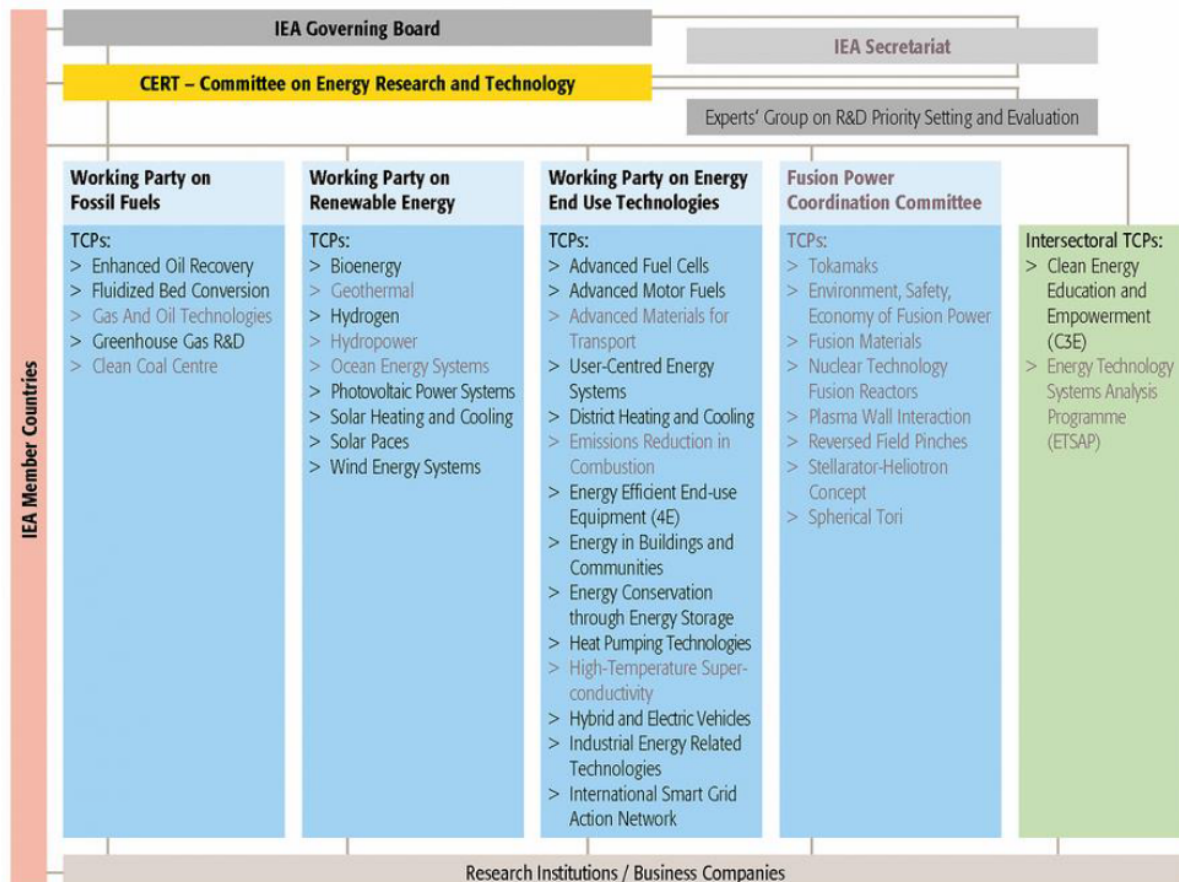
IEA Member Countries

IEA Governing Board

IEA Secretariat

CERT – Committee on Energy Research and Technology

Experts' Group on R&D Priority Setting and Evaluation

Working Party on Fossil Fuels

TCPs:
> Enhanced Oil Recovery
> Fluidized Bed Conversion
> Gas And Oil Technologies
> Greenhouse Gas R&D
> Clean Coal Centre

Working Party on Renewable Energy

TCPs:
> Bioenergy
> Geothermal
> Hydrogen
> Hydropower
> Ocean Energy Systems
> Photovoltaic Power Systems
> Solar Heating and Cooling
> Solar Paces
> Wind Energy Systems

Working Party on Energy End Use Technologies

TCPs:
> Advanced Fuel Cells
> Advanced Motor Fuels
> Advanced Materials for Transport
> User-Centred Energy Systems
> District Heating and Cooling
> Emissions Reduction in Combustion
> Energy Efficient End-use Equipment (4E)
> Energy in Buildings and Communities
> Energy Conservation through Energy Storage
> Heat Pumping Technologies
> High-Temperature Superconductivity
> Hybrid and Electric Vehicles
> Industrial Energy Related Technologies
> International Smart Grid Action Network

Fusion Power Coordination Committee

TCPs:
> Tokamaks
> Environment, Safety, Economy of Fusion Power
> Fusion Materials
> Nuclear Technology Fusion Reactors
> Plasma Wall Interaction
> Reversed Field Pinches
> Stellarator-Heliotron Concept
> Spherical Tori

Intersectoral TCPs:
> Clean Energy Education and Empowerment (C3E)
> Energy Technology Systems Analysis Programme (ETSAP)

Research Institutions / Business Companies